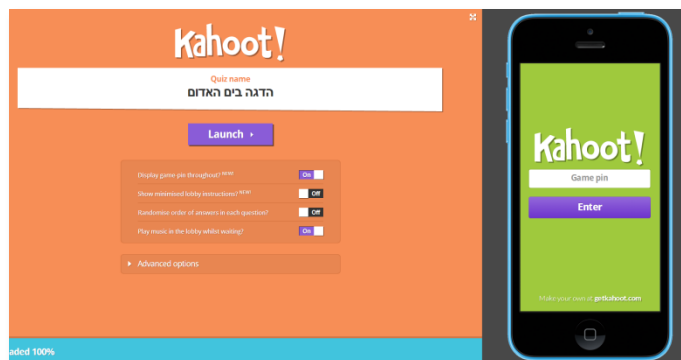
Kahoot!

Quiz name
הדגה בים האדום

Launch ▸

Display game pin throughout? NEW! On
Show minimised lobby instructions? NEW! Off
Randomise order of answers in each question? Off
Play music in the lobby whilst waiting? On

▸ Advanced options

aded 100%

Kahoot!
Game pin
Enter
Make your own at getkahoot.com